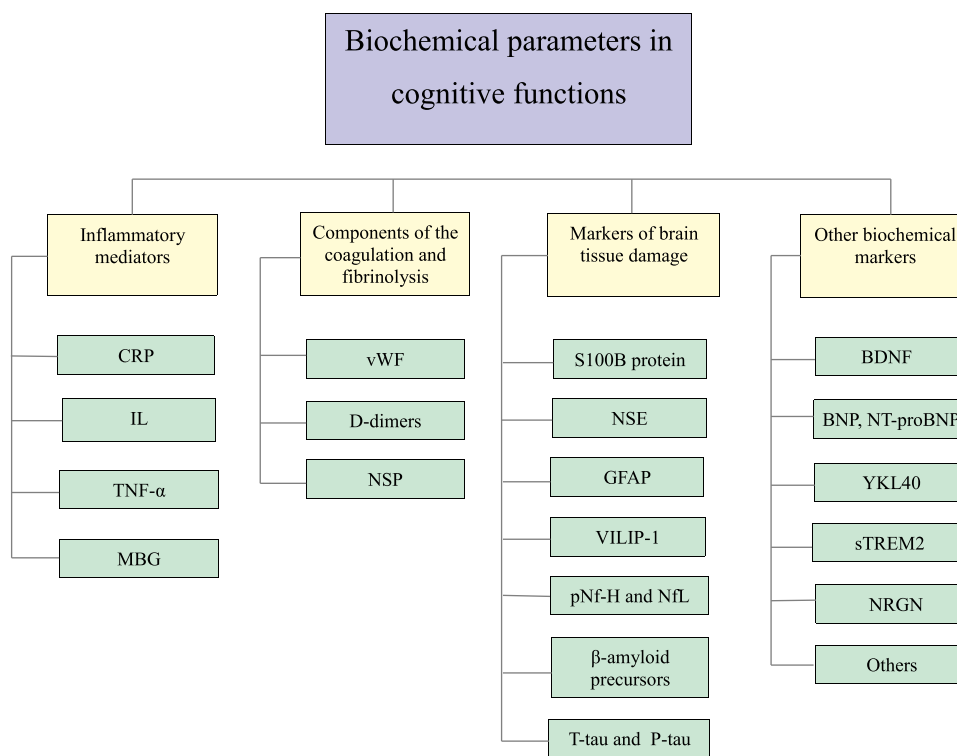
Biochemical parameters in cognitive functions

Inflammatory mediators

CRP

IL

TNF-α

MBG

Components of the coagulation and fibrinolysis

vWF

D-dimers

NSP

Markers of brain tissue damage

S100B protein

NSE

GFAP

VILIP-1

pNf-H and NfL

β-amyloid precursors

T-tau and P-tau

Other biochemical markers

BDNF

BNP, NT-proBNP

YKL40

sTREM2

NRGN

Others